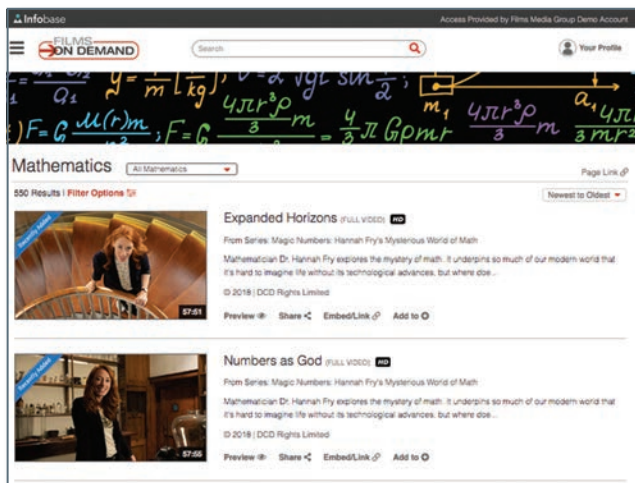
Infobase

Access Provided by Films Media Group Demo Account

FILMS ON DEMAND

Search

Your Profile

Mathematics

All Mathematics

Page Link

550 Results | Filter Options

Newest to Oldest

Recently Added

57:51

Expanded Horizons (FULL VIDEO) HD

From Series: Magic Numbers: Hannah Fry's Mysterious World of Math

Mathematician Dr. Hannah Fry explores the mystery of math. It underpins so much of our modern world that it's hard to imagine life without its technological advances, but where doe...

© 2018 | DCD Rights Limited

Preview Share Embed/Link Add to

Recently Added

57:55

Numbers as God (FULL VIDEO) HD

From Series: Magic Numbers: Hannah Fry's Mysterious World of Math

Mathematician Dr. Hannah Fry explores the mystery of math. It underpins so much of our modern world that it's hard to imagine life without its technological advances, but where doe...

© 2018 | DCD Rights Limited

Preview Share Embed/Link Add to